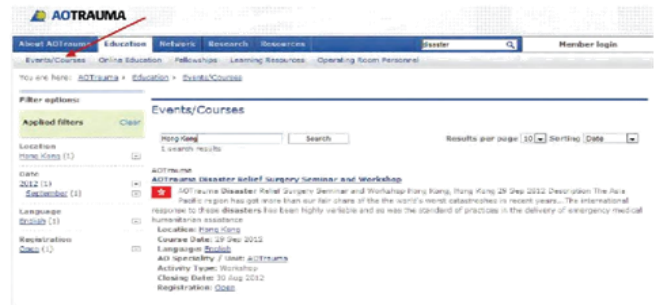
AOTRAUMA

About AOTrauma | Education | Network | Research | Resources | disaster | Member login

Events/Courses | Online Education | Fellowships | Learning Resources | Operating Room Personnel

You are here: AOTrauma > Education > Events/Courses

Filter options:

Applied filters Clear

Location
Hong Kong (1)

Date
2012 (1)
September (1)

Language
English (1)

Registration
Open (1)

Events/Courses

Hong Kong | Search
1 search results

Results per page 10 Sorting Date

AOTrauma
AOTrauma Disaster Relief Surgery Seminar and Workshop
AOTrauma Disaster Relief Surgery Seminar and Workshop Hong Kong, Hong Kong 29 Sep 2012 Description The Asia Pacific region has got more than our fair share of the the world's worst catastrophes in recent years....The international response to these disasters has been highly variable and so was the standard of practices in the delivery of emergency medical humanitarian assistance
Location: Hong Kong
Course Date: 29 Sep 2012
Language: English
AO Speciality / Unit: AOTrauma
Activity Type: Workshop
Closing Date: 30 Aug 2012
Registration: Open